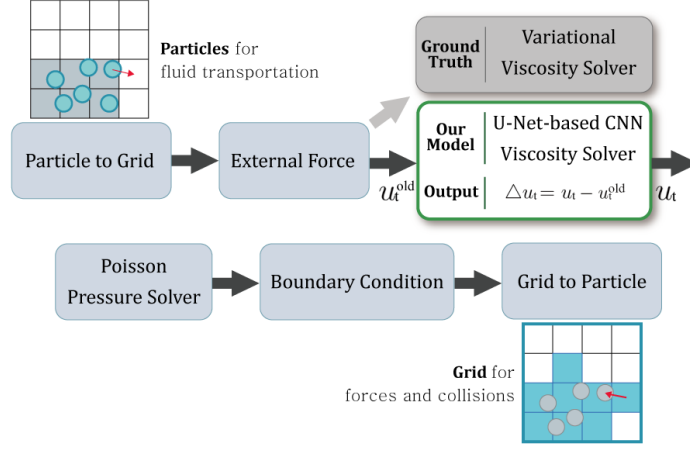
Particles for fluid transportation

Ground Truth | Variational Viscosity Solver

Particle to Grid

External Force

Our Model | U-Net-based CNN Viscosity Solver

Output | $\triangle u_t = u_t - u_t^{\text{old}}$

$u_t^{\text{old}}$

$u_t$

Poisson Pressure Solver

Boundary Condition

Grid to Particle

Grid for forces and collisions